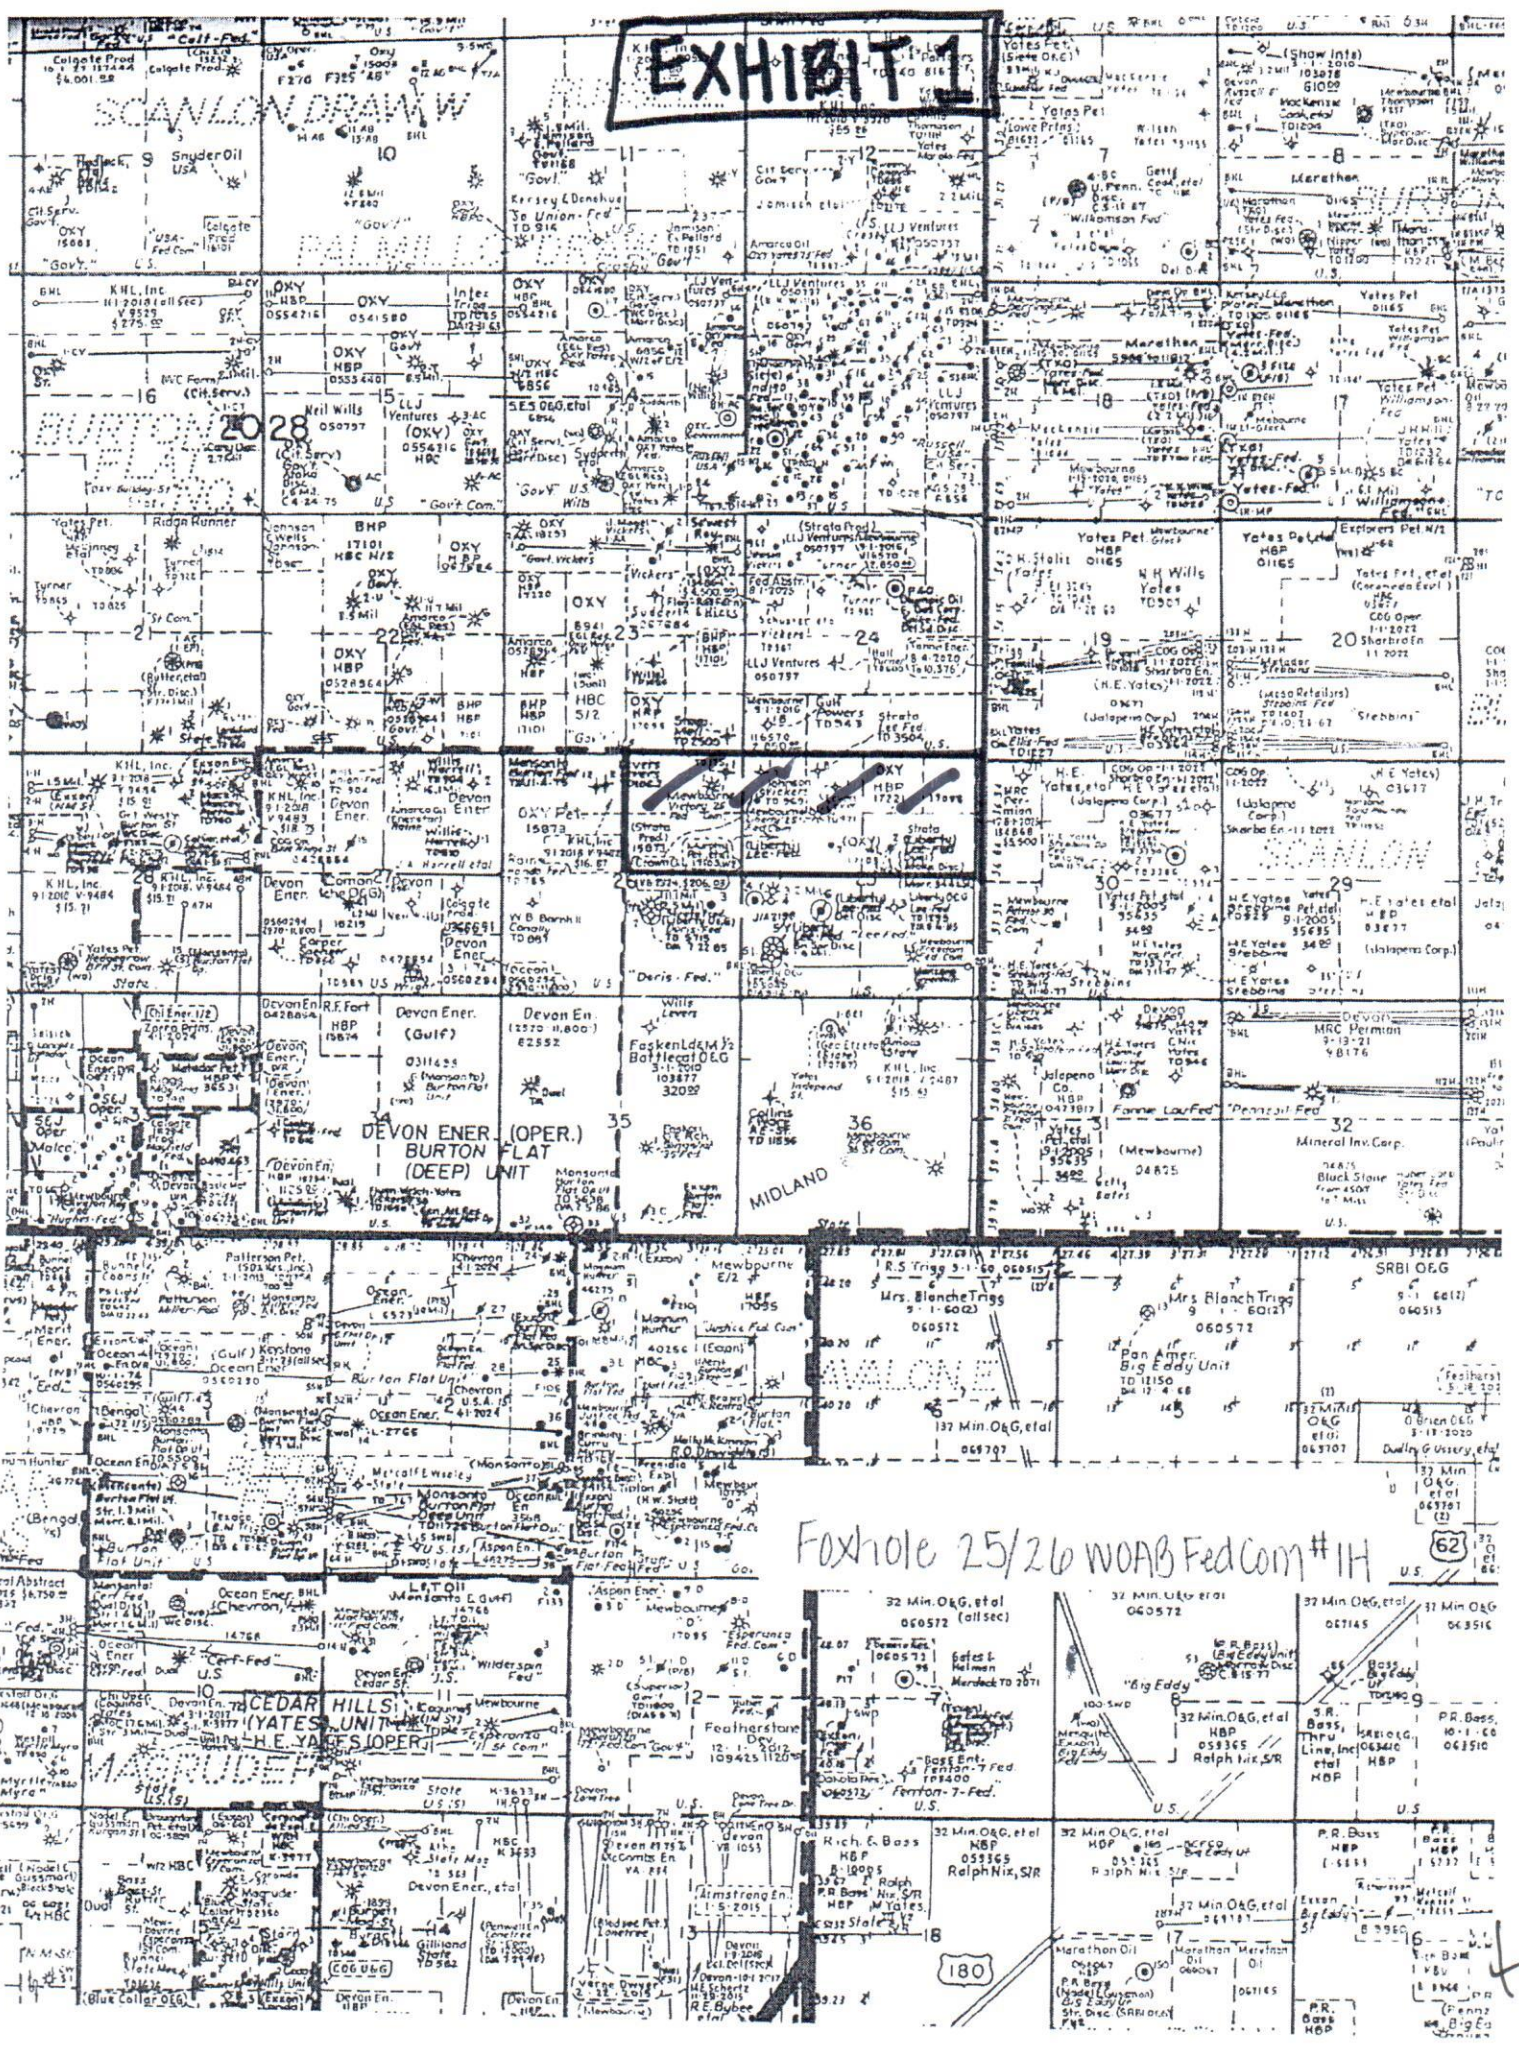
EXHIBIT 1

SCANLON DRAW W

Colgate Prod
Snyder Oil USA
OXY
KHL, Inc
OXY
BURTON FLAT
Neil Wills
LLJ Ventures
Yates Pet
Marathon
Mewbourne
BHP
OXY
Devon Ener
Strata Prod
LLJ Ventures
Yates Pet
H.E. Yates
20
19
22
23
24
21
30
29
SCANLON
Devon En
35
36
32
MIDLAND
DEVON ENER. (OPER.)
BURTON FLAT
(DEEP) UNIT
Mineral Inv. Corp.
Devon
MRC Permian
Burton Flat Unit
Mewbourne
Mrs. Blanche Trigg
Mrs. Blanch Trigg
Pan Amer.
Big Eddy Unit
SRBI O&G
AVALONE
32 Min. O&G, etal
Foxhole 25/26 WOAB Fed Com #1H
62
Ocean Ener.
CEDAR HILLS
(YATES) UNIT
H.E. YATES (OPER.)
MAGRUDER
Featherstone
32 Min. O&G, etal
Big Eddy
Ralph Nix, S/R
Rich. & Bass
180
18
17
P.R. Bass
Marathon Oil
Devon Ener., etal